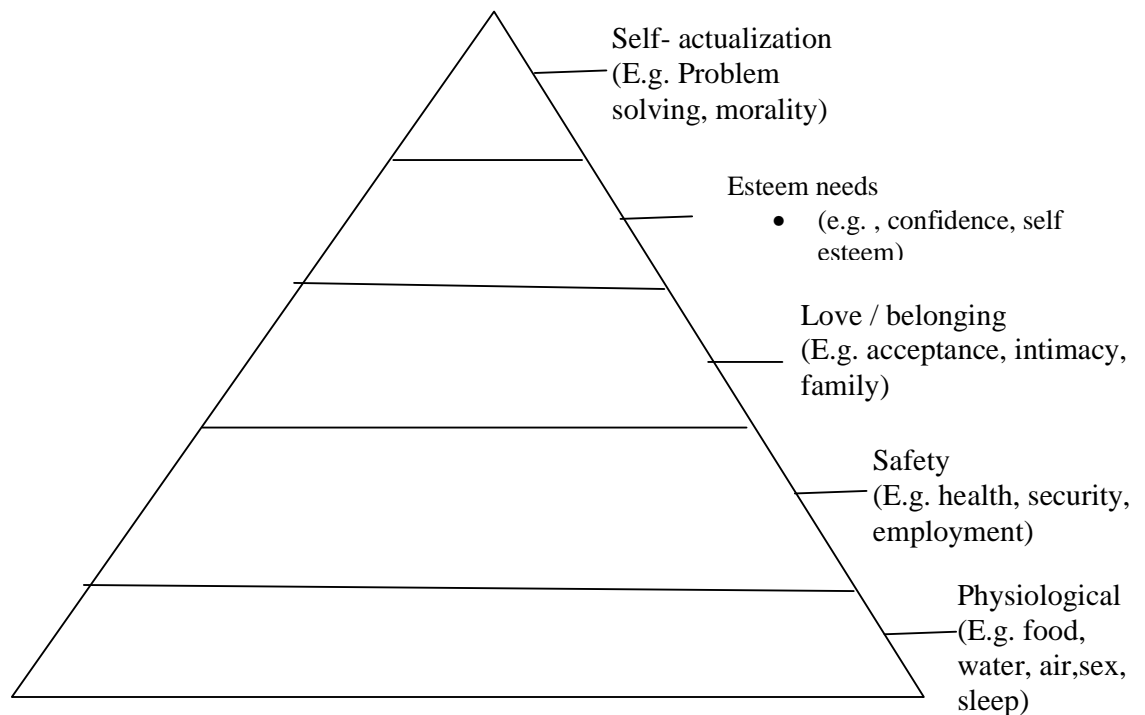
Self- actualization
(E.g. Problem solving, morality)

Esteem needs
• (e.g. , confidence, self esteem)

Love / belonging
(E.g. acceptance, intimacy, family)

Safety
(E.g. health, security, employment)

Physiological
(E.g. food, water, air,sex, sleep)